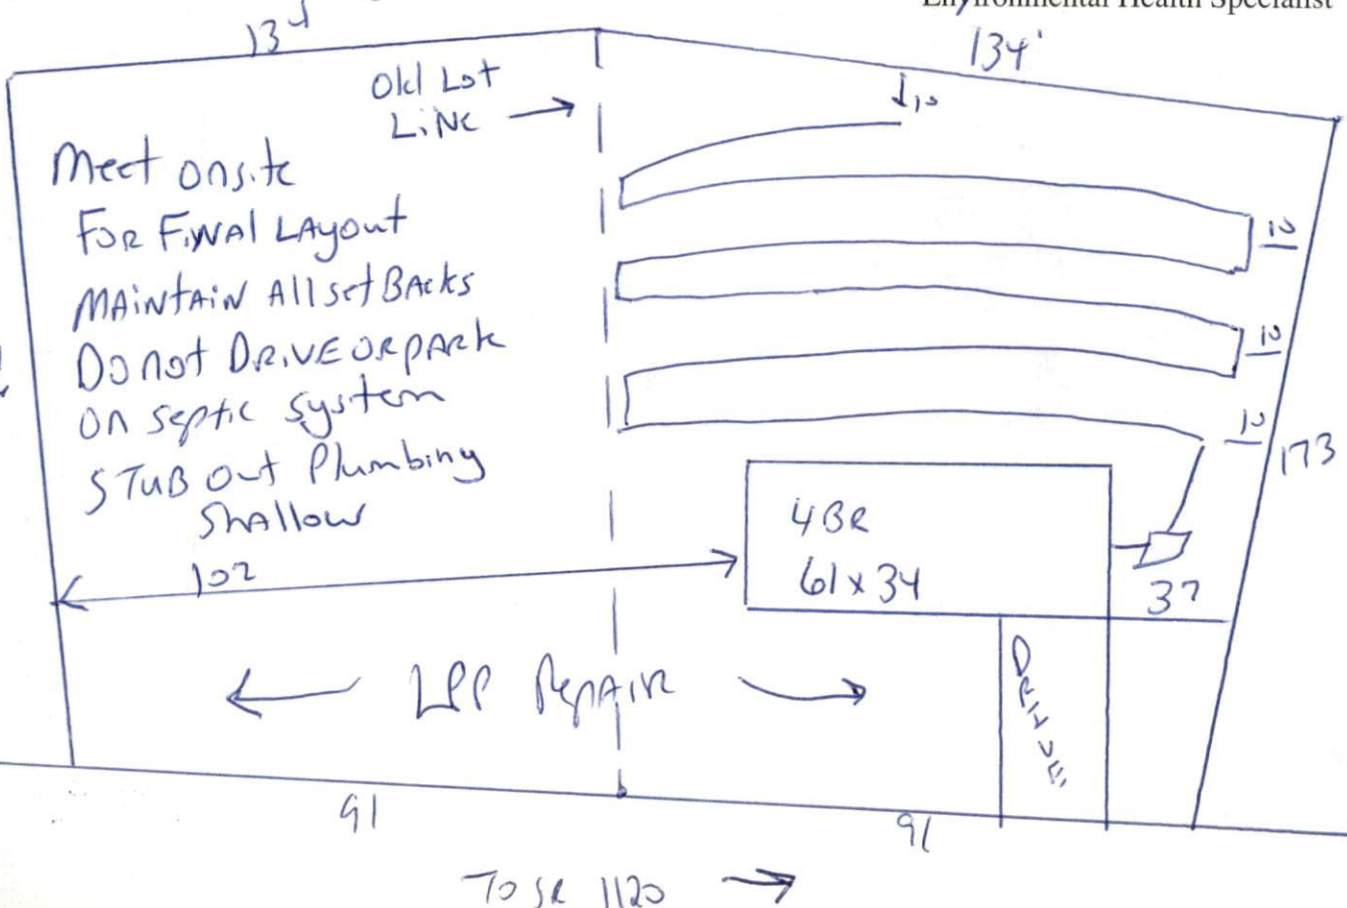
Environmental Health Specialist

134

134'

Old Lot Line

Meet onsite For Final Layout Maintain All setBacks Do not Drive or park on septic system STUB out Plumbing Shallow

10

10

10

10

10

173

4BR 61 x 34

102

37

LPP Repair

Drive

91

91

To SR 1120